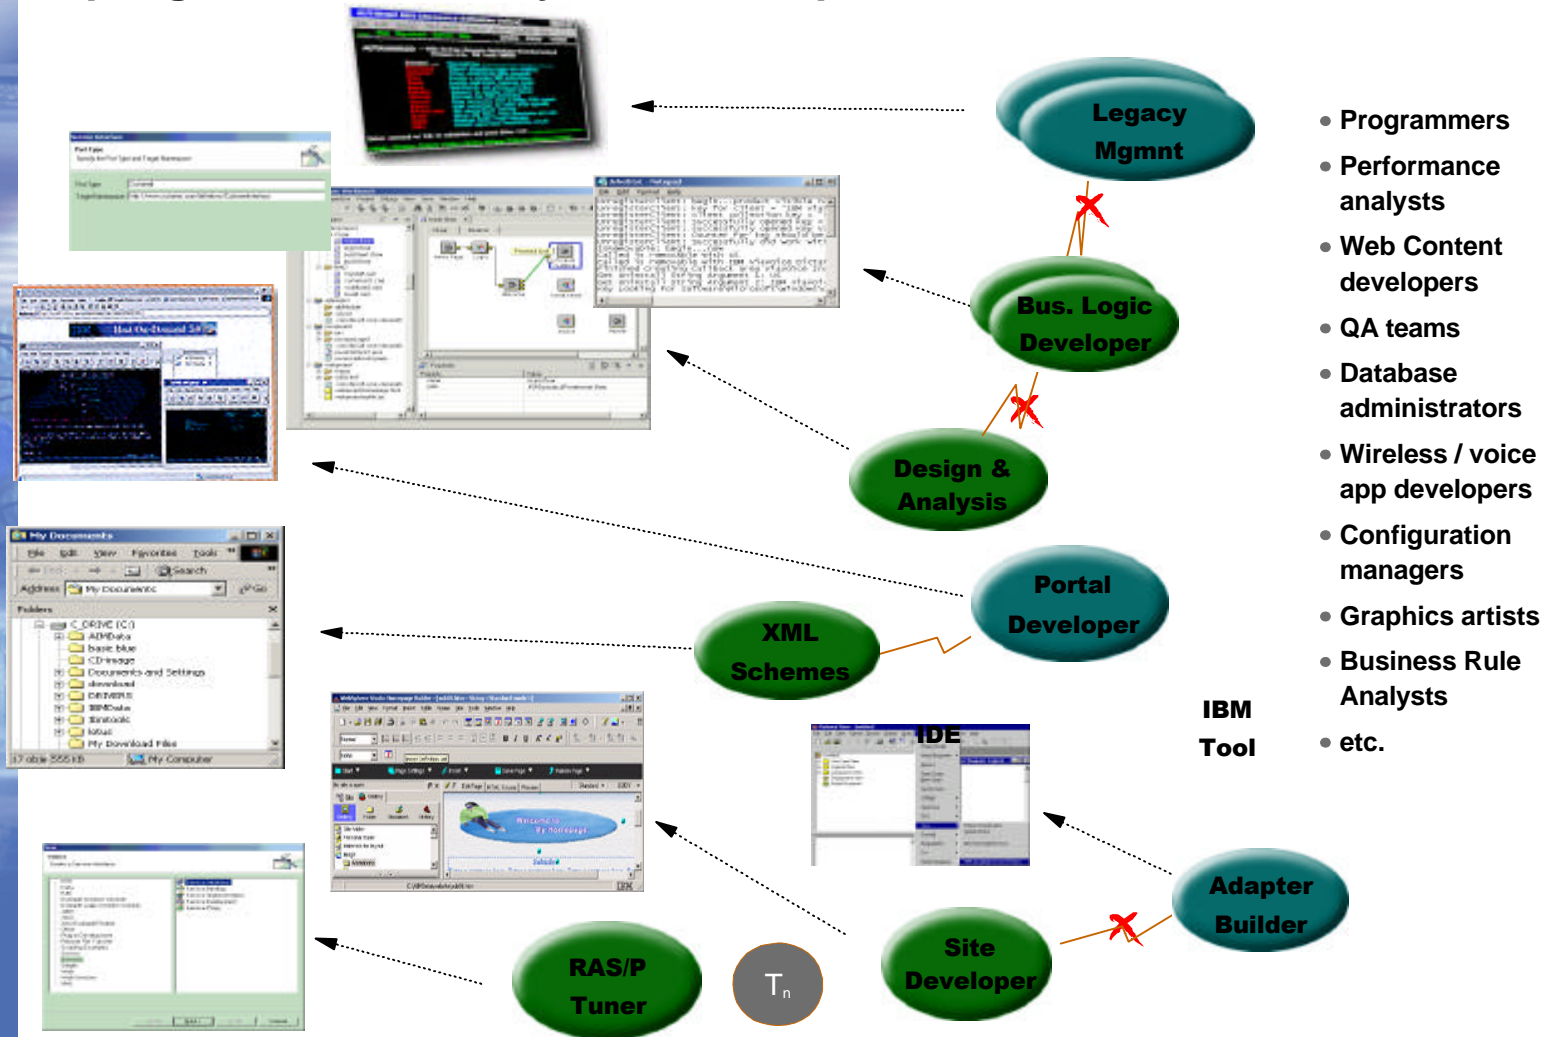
Legacy Mgmnt

Bus. Logic Developer

Design & Analysis

Portal Developer

XML Schemes

IDE

IBM Tool

Adapter Builder

Site Developer

RAS/P Tuner

$T_n$

My Documents

File Edit View Favorites Tools

Back Search

Address My Documents Go

Folders

C_DRIVE (C:)

ADMData

basic blue

CDImage

Documents and Settings

download

DRIVERS

IBMData

Ibmtools

lotus

My Download Files

17 objects 555 KB My Computer

• Programmers

• Performance analysts

• Web Content developers

• QA teams

• Database administrators

• Wireless / voice app developers

• Configuration managers

• Graphics artists

• Business Rule Analysts

• etc.